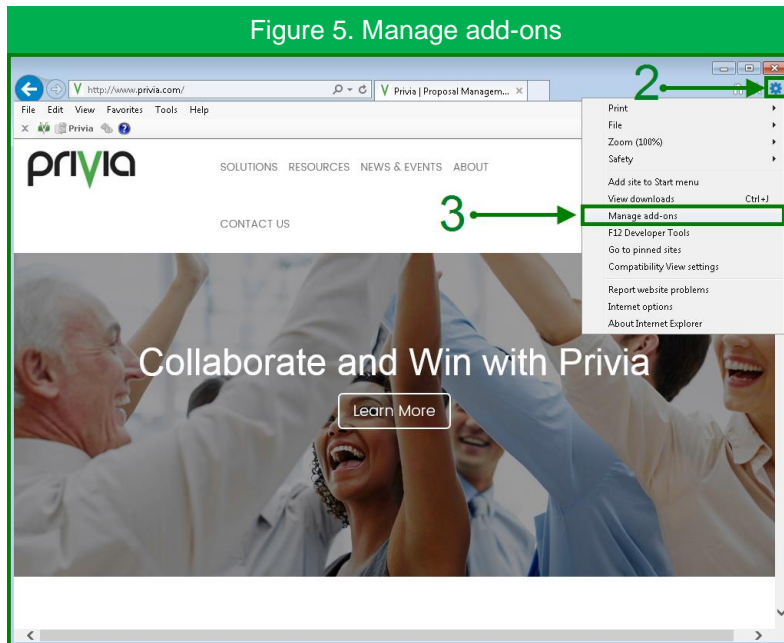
Figure 5. Manage add-ons

http://www.privia.com/

Privia | Proposal Managem... ×

File Edit View Favorites Tools Help

× Privia

2

Print
File
Zoom (100%)
Safety
Add site to Start menu
View downloads Ctrl+J
Manage add-ons
F12 Developer Tools
Go to pinned sites
Compatibility View settings
Report website problems
Internet options
About Internet Explorer

3

privia

SOLUTIONS RESOURCES NEWS & EVENTS ABOUT

CONTACT US

Collaborate and Win with Privia

Learn More